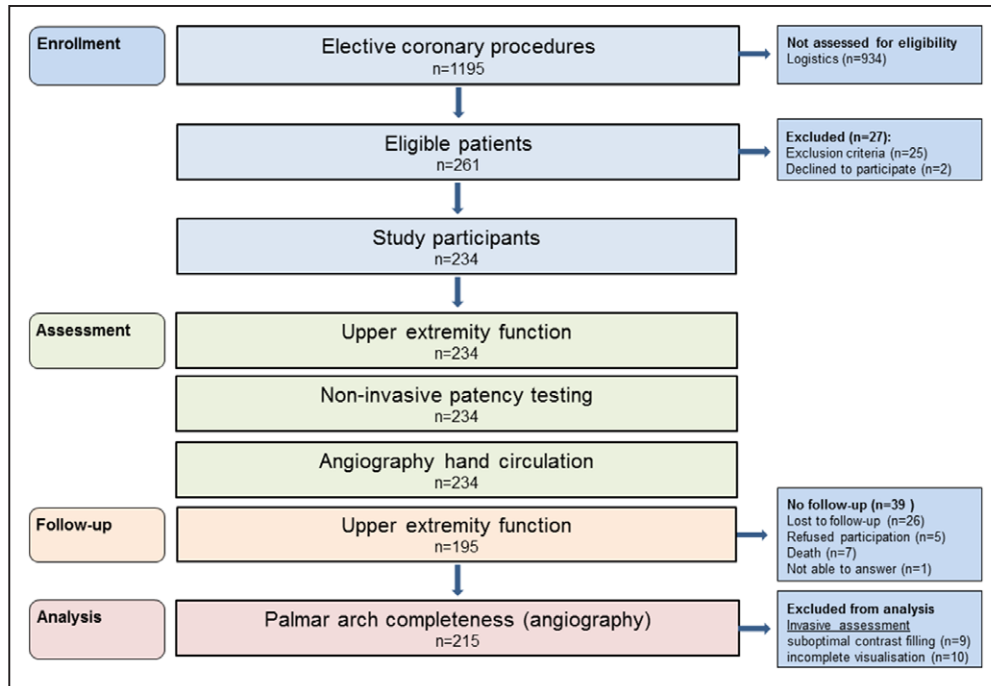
Enrollment

Elective coronary procedures
n=1195

Not assessed for eligibility
Logistics (n=934)

Eligible patients
n=261

Excluded (n=27):
Exclusion criteria (n=25)
Declined to participate (n=2)

Study participants
n=234

Assessment

Upper extremity function
n=234

Non-invasive patency testing
n=234

Angiography hand circulation
n=234

Follow-up

Upper extremity function
n=195

No follow-up (n=39 )
Lost to follow-up (n=26)
Refused participation (n=5)
Death (n=7)
Not able to answer (n=1)

Analysis

Palmar arch completeness (angiography)
n=215

Excluded from analysis
Invasive assessment
suboptimal contrast filling (n=9)
incomplete visualisation (n=10)